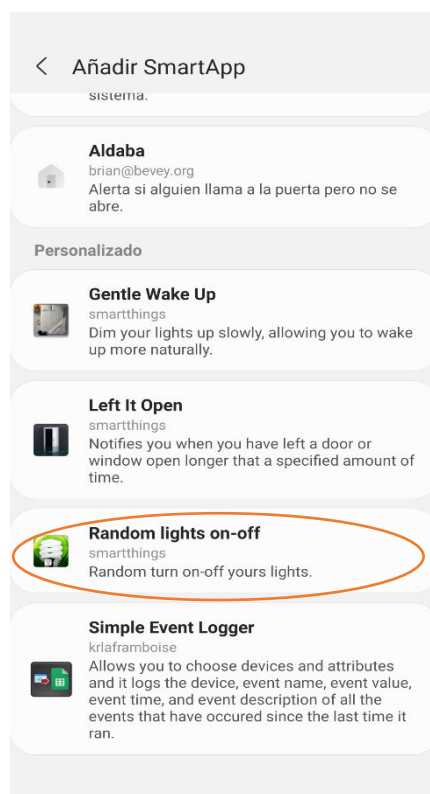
Añadir SmartApp

sistema.

Aldaba
brian@bevey.org
Alerta si alguien llama a la puerta pero no se abre.

Personalizado

Gentle Wake Up
smartthings
Dim your lights up slowly, allowing you to wake up more naturally.

Left It Open
smartthings
Notifies you when you have left a door or window open longer that a specified amount of time.

Random lights on-off
smartthings
Random turn on-off yours lights.

Simple Event Logger
krlaframboise
Allows you to choose devices and attributes and it logs the device, event name, event value, event time, and event description of all the events that have occured since the last time it ran.